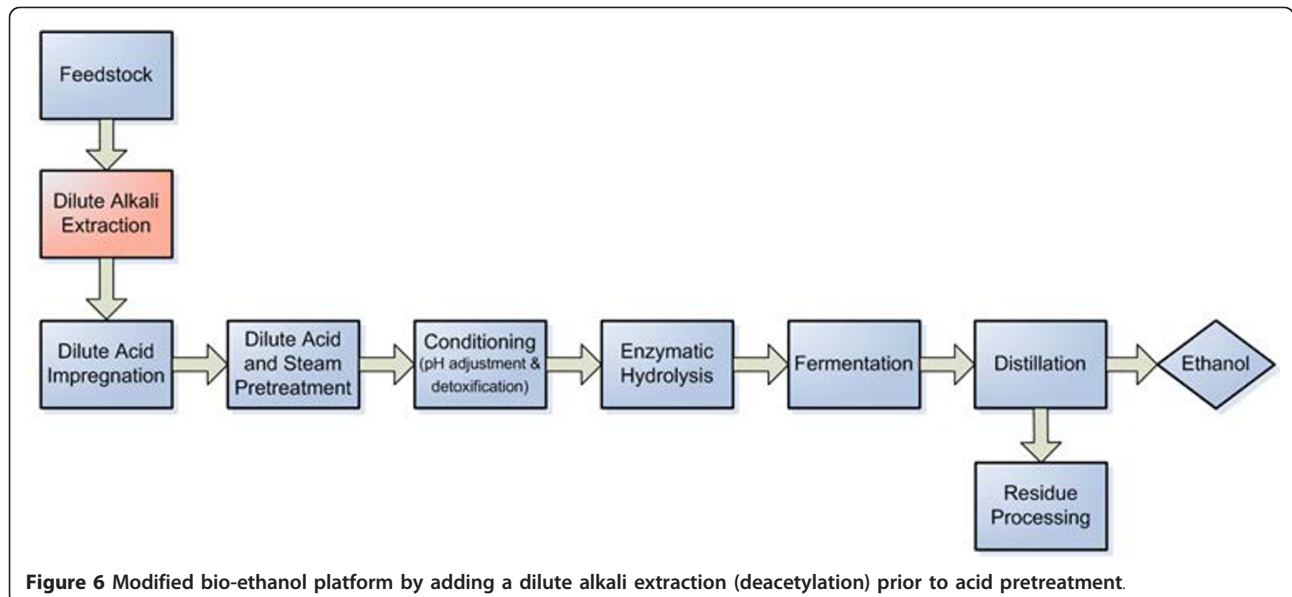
Feedstock

Dilute Alkali Extraction

Dilute Acid Impregnation

Dilute Acid and Steam Pretreatment

Conditioning (pH adjustment & detoxification)

Enzymatic Hydrolysis

Fermentation

Distillation

Ethanol

Residue Processing

**Figure 6 Modified bio-ethanol platform by adding a dilute alkali extraction (deacetylation) prior to acid pretreatment.**